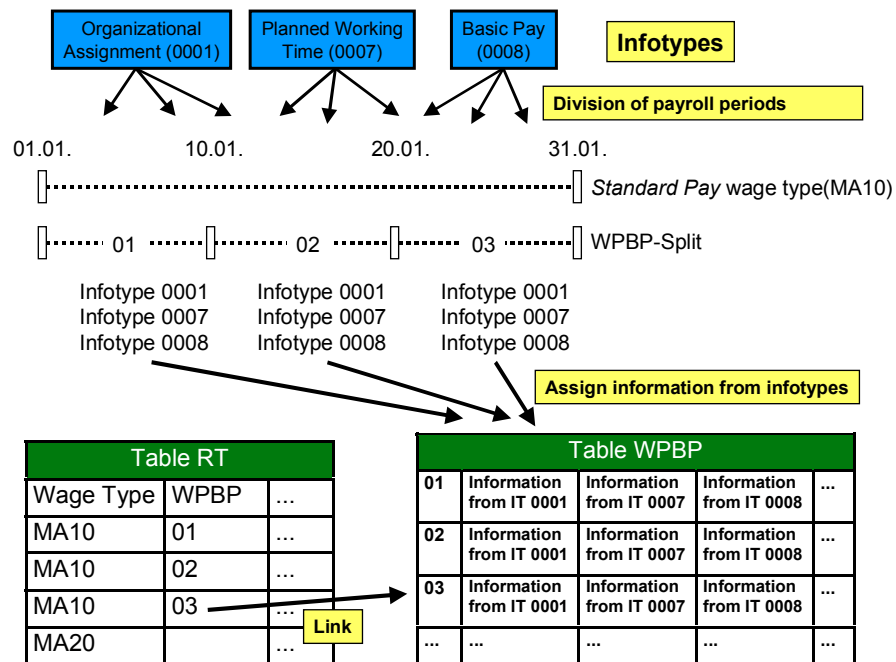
Organizational Assignment (0001)

Planned Working Time (0007)

Basic Pay (0008)

Infotypes

Division of payroll periods

01.01.

10.01.

20.01.

31.01.

Standard Pay wage type(MA10)

01

02

03

WPBP-Split

Infotype 0001
Infotype 0007
Infotype 0008

Infotype 0001
Infotype 0007
Infotype 0008

Infotype 0001
Infotype 0007
Infotype 0008

Assign information from infotypes

| Table RT | | |
|---|---|---|
| Wage Type | WPBP | ... |
| MA10 | 01 | ... |
| MA10 | 02 | ... |
| MA10 | 03 | ... |
| MA20 | | ... |

Link

| Table WPBP | | | | |
|---|---|---|---|---|
| 01 | Information from IT 0001 | Information from IT 0007 | Information from IT 0008 | ... |
| 02 | Information from IT 0001 | Information from IT 0007 | Information from IT 0008 | ... |
| 03 | Information from IT 0001 | Information from IT 0007 | Information from IT 0008 | ... |
| ... | ... | ... | ... | ... |